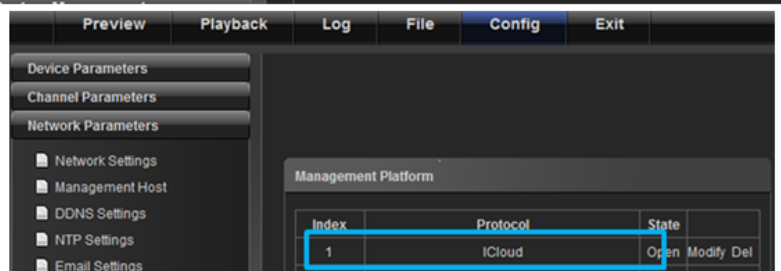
Preview Playback Log File Config Exit

Device Parameters
Channel Parameters
Network Parameters
Network Settings
Management Host
DDNS Settings
NTP Settings
Email Settings

Management Platform

| Index | Protocol | State | |
|---|---|---|---|
| 1 | ICloud | Open | Modify Del |